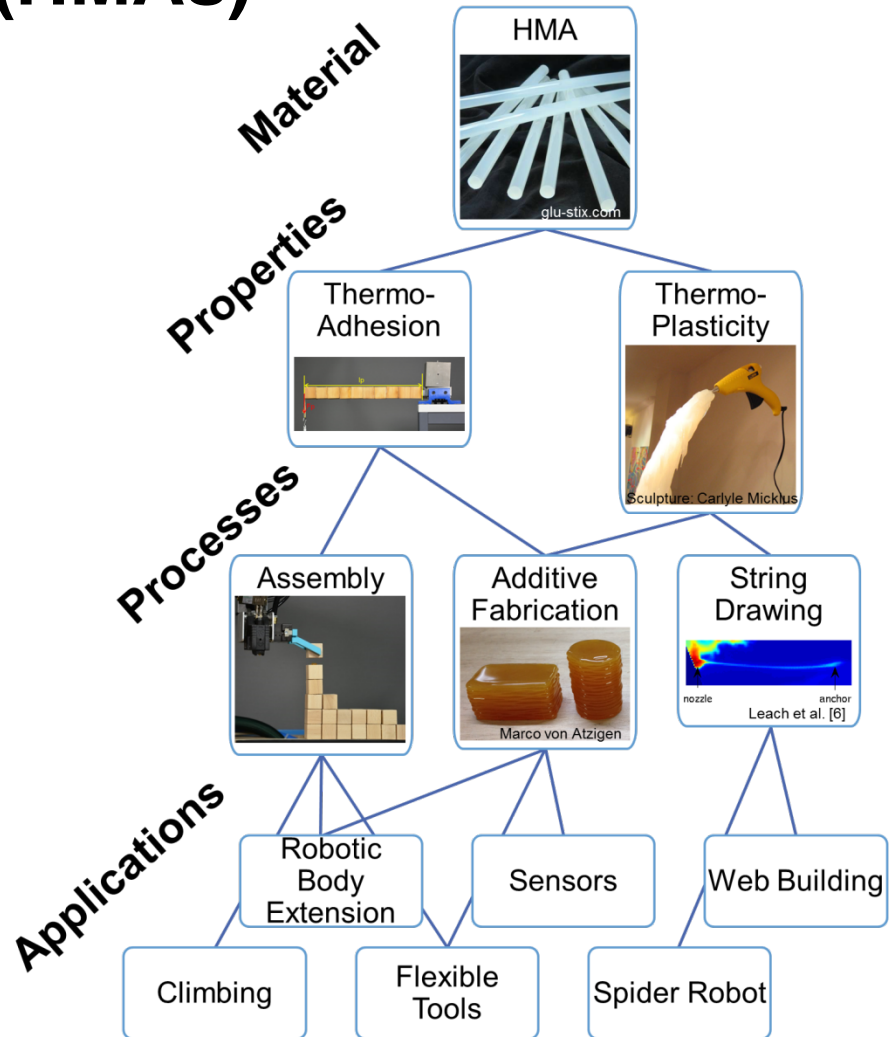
(HMAs)

Material

HMA

glu-stix.com

Properties

Thermo-Adhesion

Thermo-Plasticity

Sculpture: Carlyle Micklus

Processes

Assembly

Additive Fabrication

Marco von Atzigen

String Drawing

nozzle

anchor

Leach et al. [6]

Applications

Robotic Body Extension

Sensors

Web Building

Climbing

Flexible Tools

Spider Robot